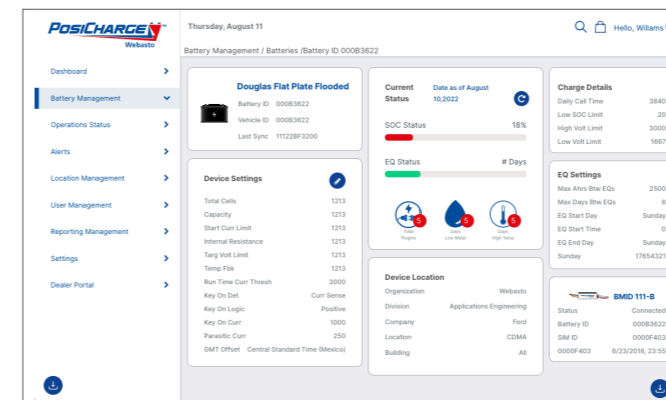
POSICHARGE
Webasto

Dashboard
Battery Management
Operations Status
Alerts
Location Management
User Management
Reporting Management
Settings
Dealer Portal

Thursday, August 11
Battery Management / Batteries /Battery ID 000B3622
Hello, Willams

Douglas Flat Plate Flooded
Battery ID 000B3622
Vehicle ID 000B3622
Last Sync 111228F3200

Device Settings
Total Cells 1213
Capacity 1213
Start Curr Limit 1213
Internal Resistance 1213
Targ Volt Limit 1213
Temp Fbk 1213
Run Time Curr Thresh 3000
Key On Det Curr Sense
Key On Logic Positive
Key On Curr 1000
Parasitic Curr 250
GMT Offset Central Standard Time (Mexico)

Current Status
Date as of August 10,2022

SOC Status 18%

EQ Status # Days

5 Total Plugins
5 Days Low Water
5 Days High Temp

Device Location
Organization Webasto
Division Applications Engineering
Company Ford
Location CDMA
Building All

Charge Details
Daily Call Time 3840
Low SOC Limit 20
High Volt Limit 3000
Low Volt Limit 1667

EQ Settings
Max Ahrs Btw EQs 2500
Max Days Btw EQs 6
EQ Start Day Sunday
EQ Start Time 0
EQ End Day Sunday
Sunday 17654321

BMID 111-B
Status Connected
Battery ID 000B3622
SIM ID 0000F403
0000F403 6/23/2018, 23:55